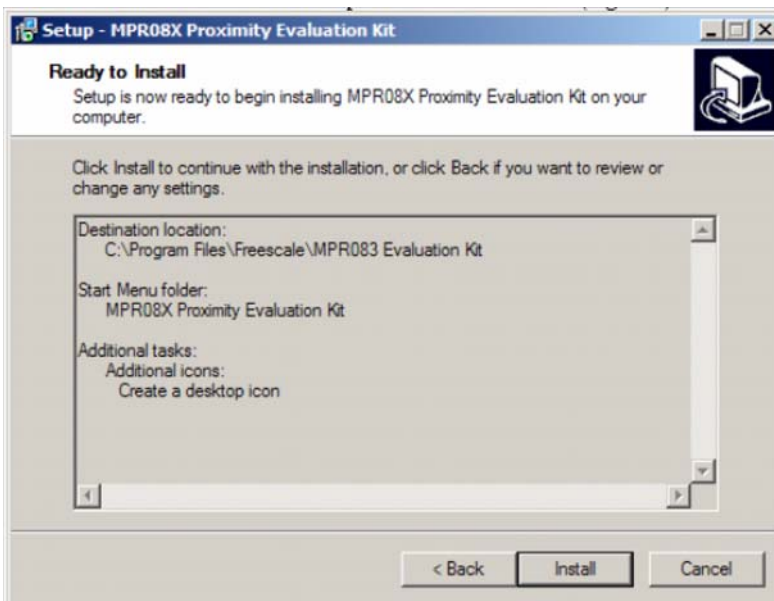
Setup - MPR08X Proximity Evaluation Kit

Ready to Install
Setup is now ready to begin installing MPR08X Proximity Evaluation Kit on your computer.

Click Install to continue with the installation, or click Back if you want to review or change any settings.

Destination location:
C:\Program Files\Freescale\MPR083 Evaluation Kit

Start Menu folder:
MPR08X Proximity Evaluation Kit

Additional tasks:
Additional icons:
Create a desktop icon

< Back
Install
Cancel